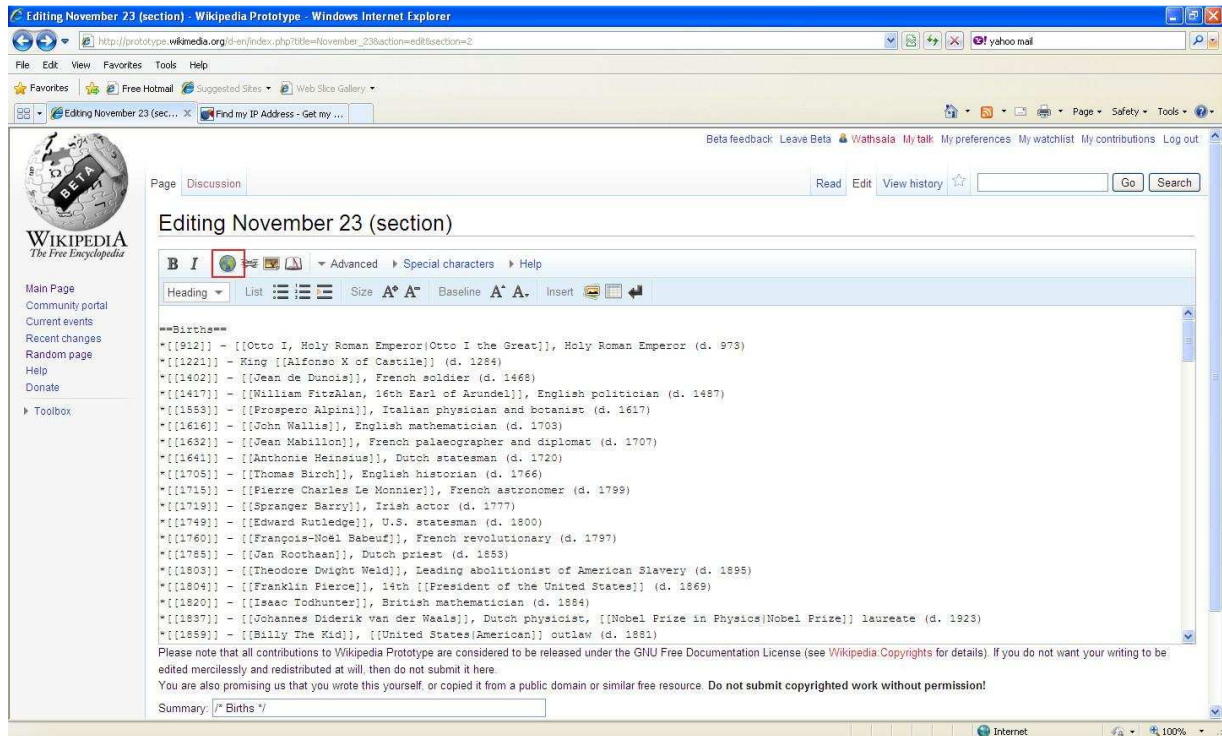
Editing November 23 (section) - Wikipedia Prototype - Windows Internet Explorer

http://prototype.wikimedia.org/d-en/index.php?title=November_23&action=edit&section=2

yahoo mail

File Edit View Favorites Tools Help

Favorites Free Hotmail Suggested Sites Web Slice Gallery

Editing November 23 (sec... Find my IP Address - Get my ...

Page Safety Tools

Beta feedback Leave Beta Wathsala My talk My preferences My watchlist My contributions Log out

BETA

WIKIPEDIA
The Free Encyclopedia

Page Discussion

Read Edit View history

Go Search

Editing November 23 (section)

B I Advanced Special characters Help

Heading List Size Baseline Insert

Main Page
Community portal
Current events
Recent changes
Random page
Help
Donate
Toolbox

==Births==
*[[912]] – [[Otto I, Holy Roman Emperor|Otto I the Great]], Holy Roman Emperor (d. 973)
*[[1221]] – King [[Alfonso X of Castile]] (d. 1284)
*[[1402]] – [[Jean de Dunois]], French soldier (d. 1468)
*[[1417]] – [[William FitzAlan, 16th Earl of Arundel]], English politician (d. 1487)
*[[1553]] – [[Prospero Alpini]], Italian physician and botanist (d. 1617)
*[[1616]] – [[John Wallis]], English mathematician (d. 1703)
*[[1632]] – [[Jean Mabillon]], French palaeographer and diplomat (d. 1707)
*[[1641]] – [[Anthonie Heinsius]], Dutch statesman (d. 1720)
*[[1705]] – [[Thomas Birch]], English historian (d. 1766)
*[[1715]] – [[Pierre Charles Le Monnier]], French astronomer (d. 1799)
*[[1719]] – [[Spranger Barry]], Irish actor (d. 1777)
*[[1749]] – [[Edward Rutledge]], U.S. statesman (d. 1800)
*[[1760]] – [[François-Noël Babeuf]], French revolutionary (d. 1797)
*[[1785]] – [[Jan Roothaan]], Dutch priest (d. 1853)
*[[1803]] – [[Theodore Dwight Weld]], Leading abolitionist of American Slavery (d. 1895)
*[[1804]] – [[Franklin Pierce]], 14th [[President of the United States]] (d. 1869)
*[[1820]] – [[Isaac Todhunter]], British mathematician (d. 1884)
*[[1837]] – [[Johannes Diderik van der Waals]], Dutch physicist, [[Nobel Prize in Physics|Nobel Prize]] laureate (d. 1923)
*[[1859]] – [[Billy The Kid]], [[United States|American]] outlaw (d. 1881)

Please note that all contributions to Wikipedia Prototype are considered to be released under the GNU Free Documentation License (see Wikipedia:Copyrights for details). If you do not want your writing to be edited mercilessly and redistributed at will, then do not submit it here.
You are also promising us that you wrote this yourself, or copied it from a public domain or similar free resource. Do not submit copyrighted work without permission!

Summary: /* Births */

Internet 100%